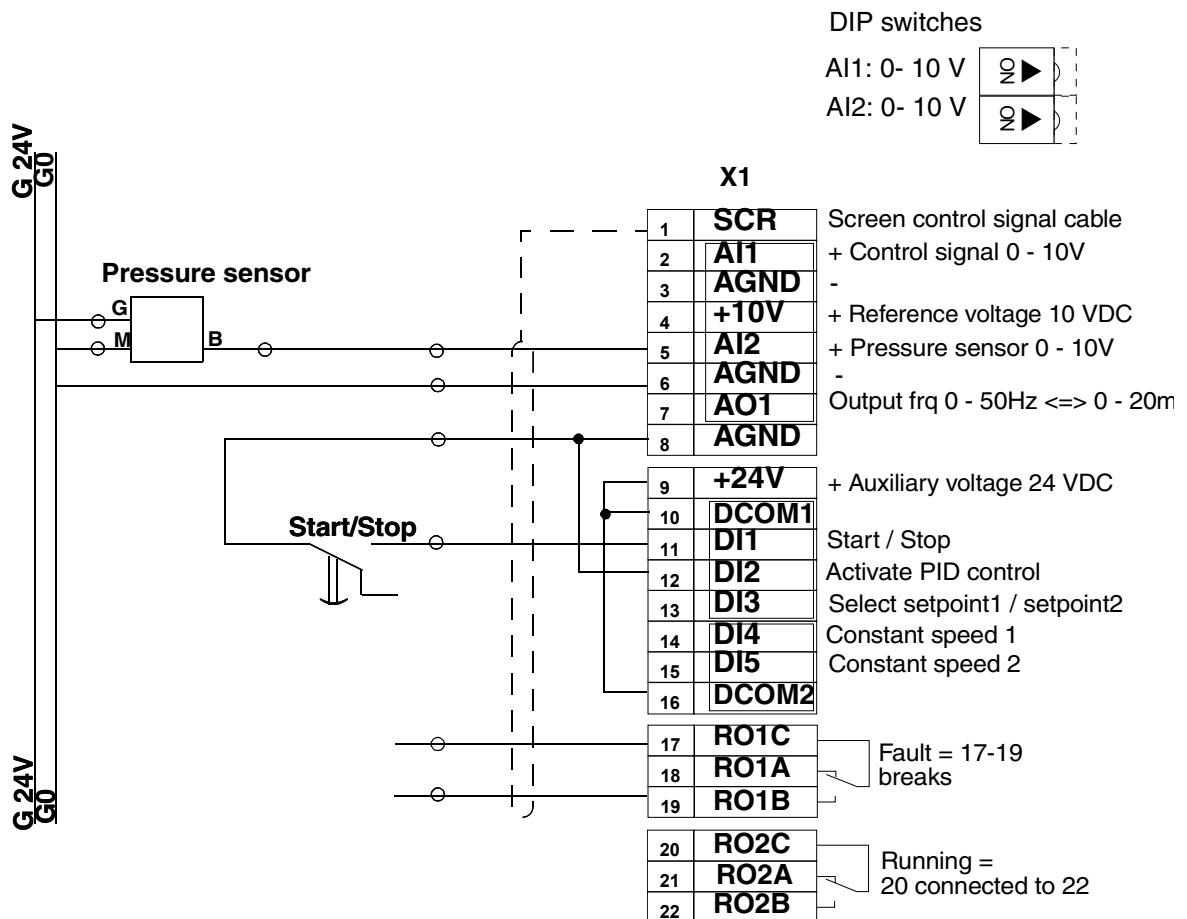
DIP switches

AI1: 0- 10 V ON

AI2: 0- 10 V ON

G 24V G0

X1

Pressure sensor

G

M

B

| | | |
|---|---|---|
| 1 | SCR | Screen control signal cable |
| 2 | AI1 | + Control signal 0 - 10V |
| 3 | AGND | - |
| 4 | +10V | + Reference voltage 10 VDC |
| 5 | AI2 | + Pressure sensor 0 - 10V |
| 6 | AGND | - |
| 7 | AO1 | Output frq 0 - 50Hz <=> 0 - 20m |
| 8 | AGND | |
| 9 | +24V | + Auxiliary voltage 24 VDC |
| 10 | DCOM1 | |
| 11 | DI1 | Start / Stop |
| 12 | DI2 | Activate PID control |
| 13 | DI3 | Select setpoint1 / setpoint2 |
| 14 | DI4 | Constant speed 1 |
| 15 | DI5 | Constant speed 2 |
| 16 | DCOM2 | |
| 17 | RO1C | Fault = 17-19 breaks |
| 18 | RO1A | |
| 19 | RO1B | |
| 20 | RO2C | Running = 20 connected to 22 |
| 21 | RO2A | |
| 22 | RO2B | |

Start/Stop

G 24V G0